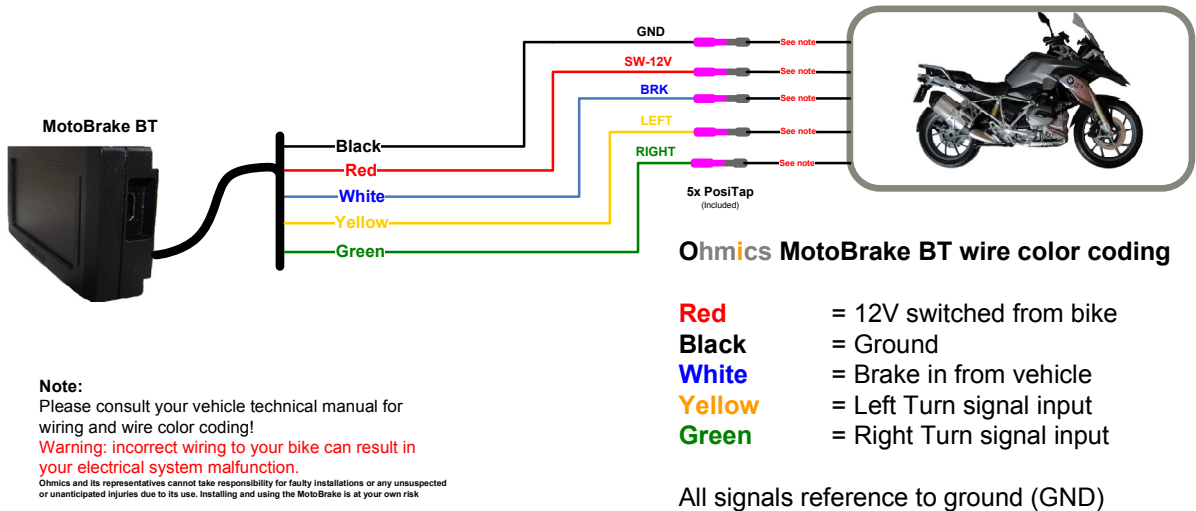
MotoBrake BT

Black
Red
White
Yellow
Green

GND
SW-12V
BRK
LEFT
RIGHT

See note
See note
See note
See note
See note

5x PosiTap
(Included)

Ohmics MotoBrake BT wire color coding

| | |
|---|---|
| Red | = 12V switched from bike |
| Black | = Ground |
| White | = Brake in from vehicle |
| Yellow | = Left Turn signal input |
| Green | = Right Turn signal input |

All signals reference to ground (GND)

Note:
Please consult your vehicle technical manual for wiring and wire color coding!
Warning: incorrect wiring to your bike can result in your electrical system malfunction.
Ohmics and its representatives cannot take responsibility for faulty installations or any unsuspected or unanticipated injuries due to its use. Installing and using the MotoBrake is at your own risk